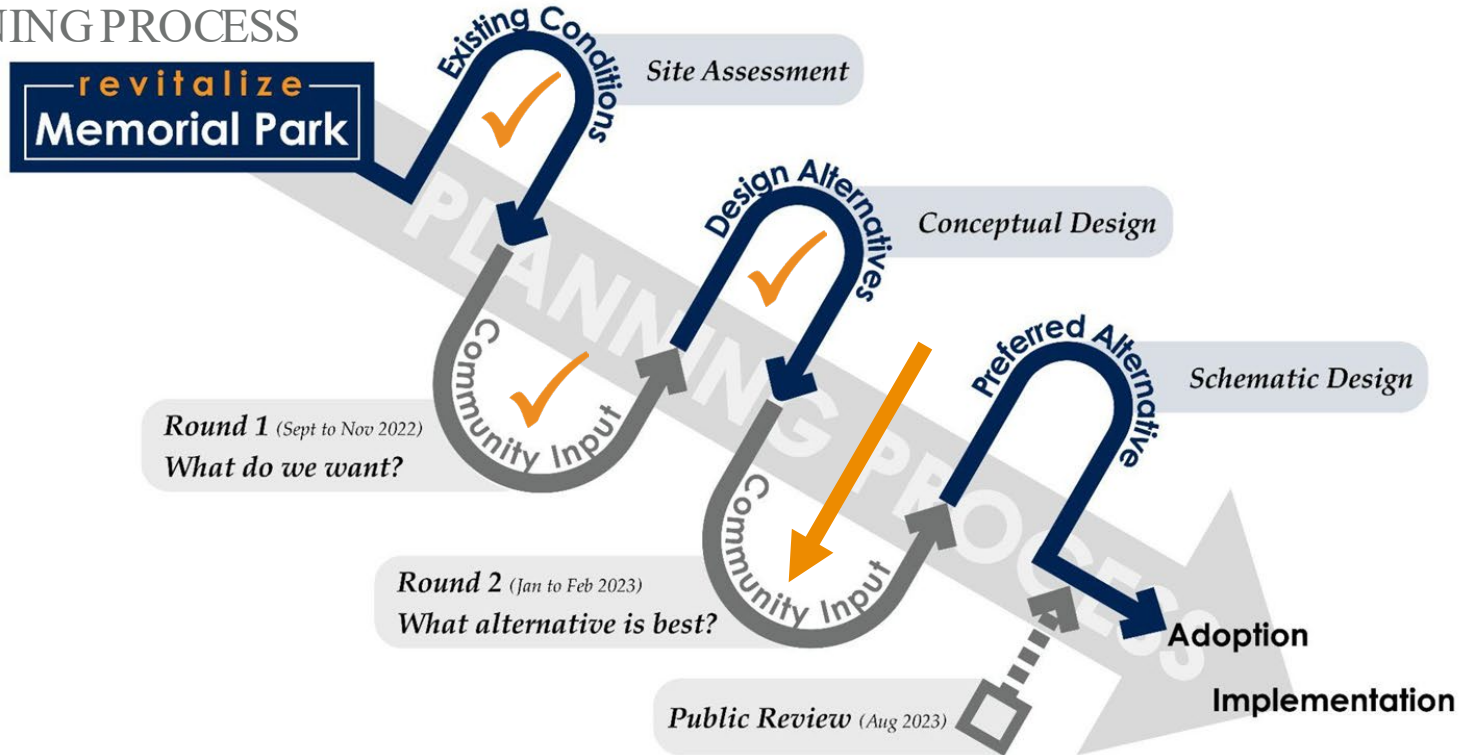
NING PROCESS

revitalize
Memorial Park

PLANNING PROCESS

Existing Conditions
Site Assessment

Community Input
Round 1 (Sept to Nov 2022)
What do we want?

Design Alternatives
Conceptual Design

Community Input
Round 2 (Jan to Feb 2023)
What alternative is best?

Preferred Alternative
Schematic Design

Public Review (Aug 2023)

Adoption
Implementation